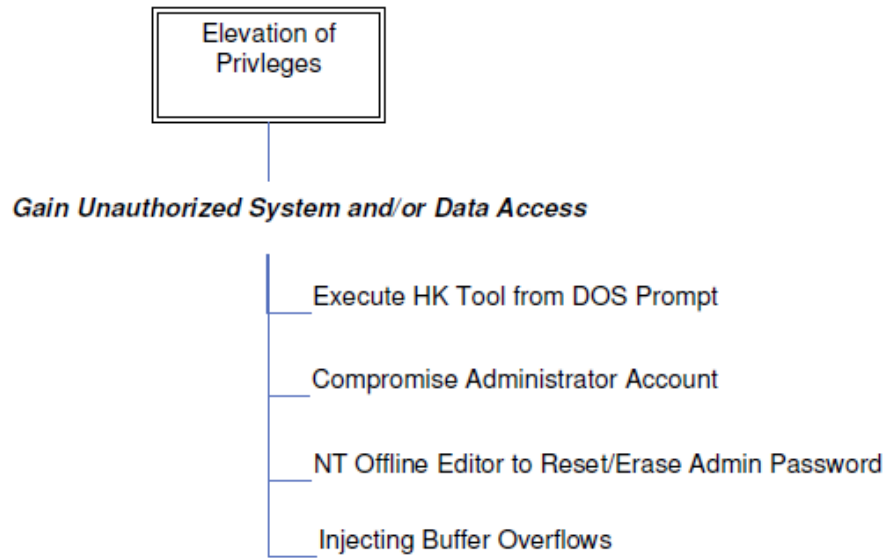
Elevation of Privleges

Gain Unauthorized System and/or Data Access

Execute HK Tool from DOS Prompt

Compromise Administrator Account

NT Offline Editor to Reset/Erase Admin Password

Injecting Buffer Overflows